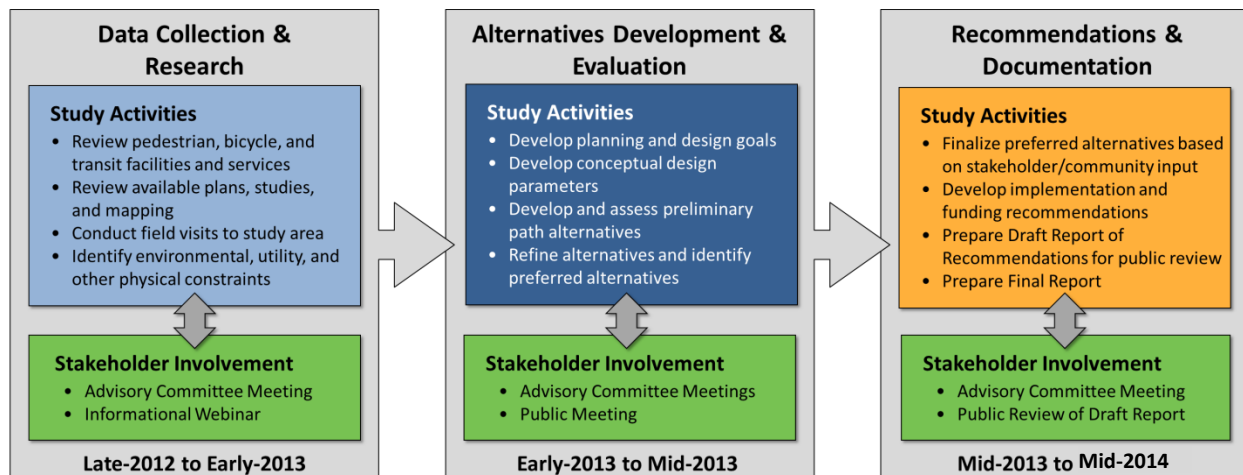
Data Collection & Research

Study Activities
- Review pedestrian, bicycle, and transit facilities and services
- Review available plans, studies, and mapping
- Conduct field visits to study area
- Identify environmental, utility, and other physical constraints

Stakeholder Involvement
- Advisory Committee Meeting
- Informational Webinar

Late-2012 to Early-2013

Alternatives Development & Evaluation

Study Activities
- Develop planning and design goals
- Develop conceptual design parameters
- Develop and assess preliminary path alternatives
- Refine alternatives and identify preferred alternatives

Stakeholder Involvement
- Advisory Committee Meetings
- Public Meeting

Early-2013 to Mid-2013

Recommendations & Documentation

Study Activities
- Finalize preferred alternatives based on stakeholder/community input
- Develop implementation and funding recommendations
- Prepare Draft Report of Recommendations for public review
- Prepare Final Report

Stakeholder Involvement
- Advisory Committee Meeting
- Public Review of Draft Report

Mid-2013 to Mid-2014